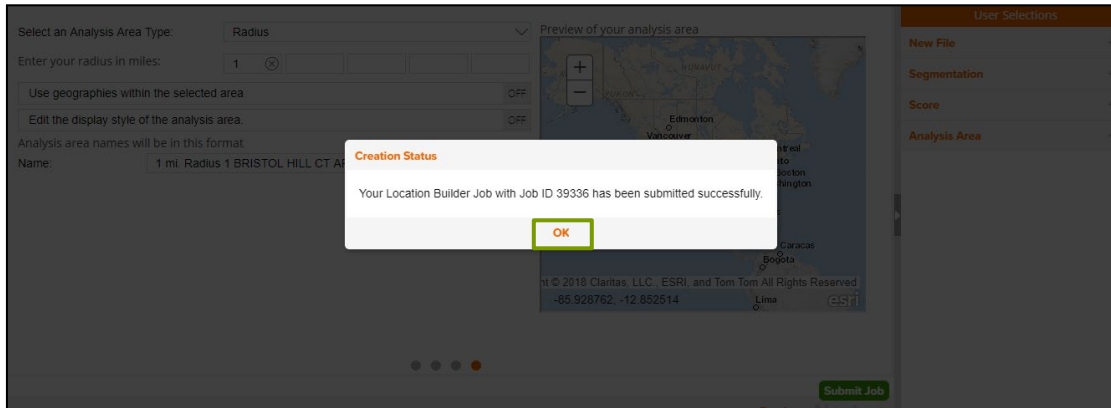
Select an Analysis Area Type: Radius

Enter your radius in miles: 1

Use geographies within the selected area OFF

Edit the display style of the analysis area. OFF

Analysis area names will be in this format

Name: 1 mi. Radius 1 BRISTOL HILL CT A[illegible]

Preview of your analysis area

+

−

Edmonton

Vancouver

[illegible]treal

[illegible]to

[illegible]oston

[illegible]hington

Caracas

Bogota

Lima

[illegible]t © 2018 Claritas, LLC., ESRI, and Tom Tom All Rights Reserved

-85.928762, -12.852514

esri

Creation Status

Your Location Builder Job with Job ID 39336 has been submitted successfully.

OK

User Selections

New File

Segmentation

Score

Analysis Area

Submit Job